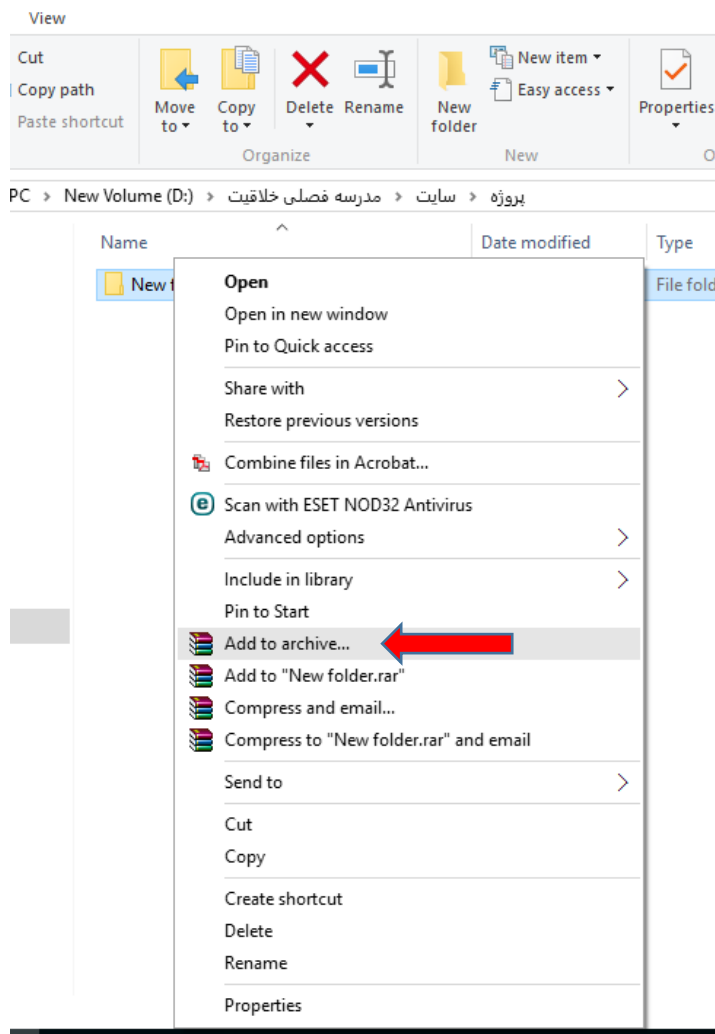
View

Cut
Copy path
Paste shortcut

Move to
Copy to
Delete
Rename
Organize

New folder
New item
Easy access
New

Properties
O

PC › New Volume (D:) › مدرسه فصلی خلاقیت › سایت › پروژه

Name
Date modified
Type

New f
File fold

Open
Open in new window
Pin to Quick access
Share with
Restore previous versions
Combine files in Acrobat...
Scan with ESET NOD32 Antivirus
Advanced options
Include in library
Pin to Start
Add to archive...
Add to "New folder.rar"
Compress and email...
Compress to "New folder.rar" and email
Send to
Cut
Copy
Create shortcut
Delete
Rename
Properties